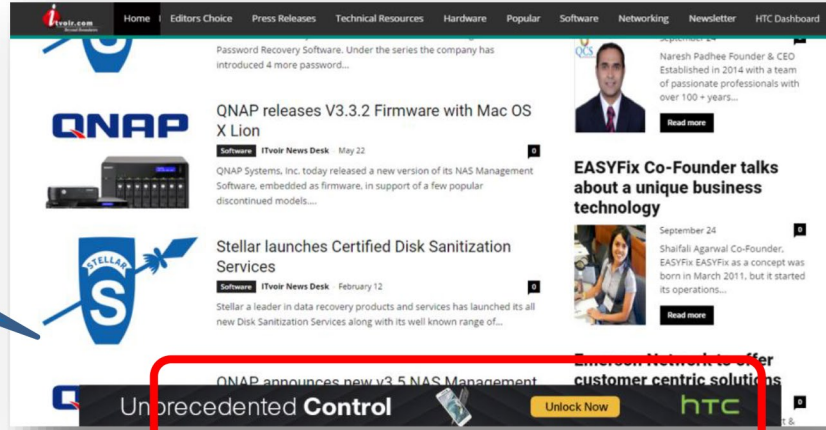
ITvoir.com

Home | Editors Choice | Press Releases | Technical Resources | Hardware | Popular | Software | Networking | Newsletter | HTC Dashboard

Password Recovery Software. Under the series the company has introduced 4 more password...

QNAP

QNAP releases V3.3.2 Firmware with Mac OS X Lion

Software ITvoir News Desk · May 22 0

QNAP Systems, Inc. today released a new version of its NAS Management Software, embedded as firmware, in support of a few popular discontinued models....

STELLAR

Stellar launches Certified Disk Sanitization Services

Software ITvoir News Desk · February 12 0

Stellar a leader in data recovery products and services has launched its all new Disk Sanitization Services along with its well known range of...

QNAP announces new v3.5 NAS Management

QCS

September 24 0

Naresh Padhee Founder & CEO Established in 2014 with a team of passionate professionals with over 100 + years...

Read more

EASYFix Co-Founder talks about a unique business technology

September 24 0

Shaifali Agarwal Co-Founder, EASYFix EASYFix as a concept was born in March 2011, but it started its operations...

Read more

Emerson Network to offer customer centric solutions

0

Unprecedented Control Unlock Now htc